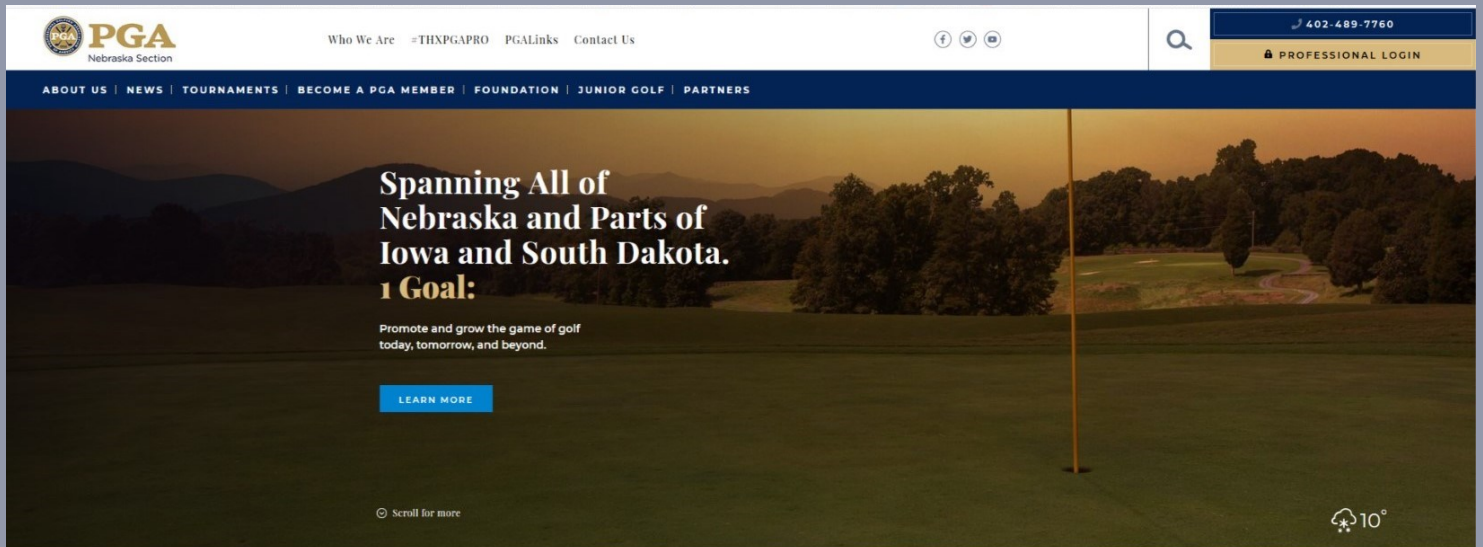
PGA
Nebraska Section

Who We Are #THXPGAPRO PGALinks Contact Us

402-489-7760
PROFESSIONAL LOGIN

ABOUT US | NEWS | TOURNAMENTS | BECOME A PGA MEMBER | FOUNDATION | JUNIOR GOLF | PARTNERS

Spanning All of Nebraska and Parts of Iowa and South Dakota.
1 Goal:

Promote and grow the game of golf today, tomorrow, and beyond.

LEARN MORE

Scroll for more

10°